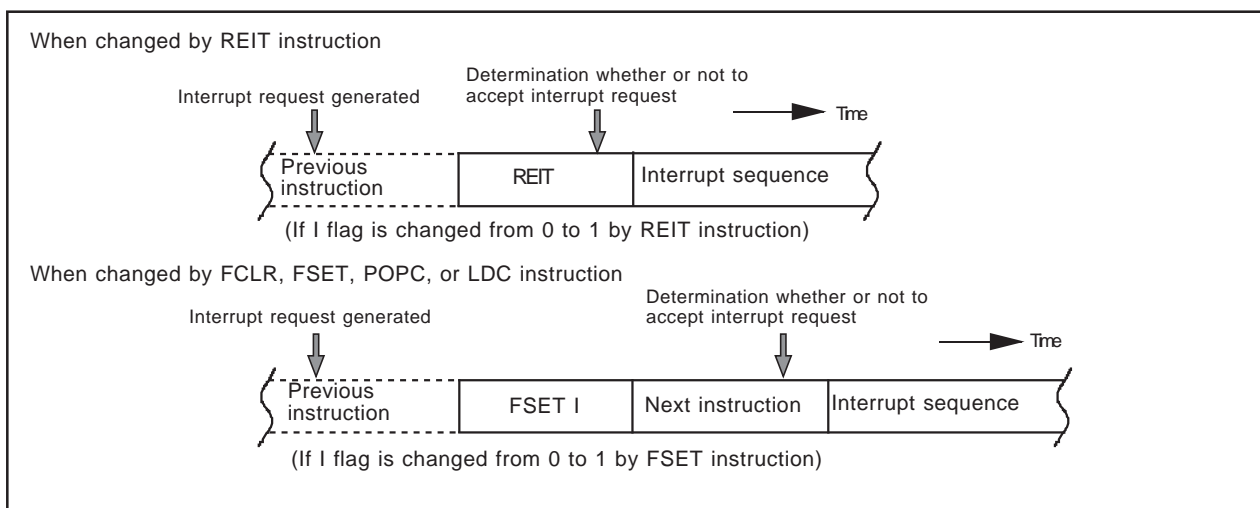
When changed by REIT instruction

Interrupt request generated

Determination whether or not to accept interrupt request

Time

Previous instruction

REIT

Interrupt sequence

(If I flag is changed from 0 to 1 by REIT instruction)

When changed by FCLR, FSET, POPC, or LDC instruction

Interrupt request generated

Determination whether or not to accept interrupt request

Time

Previous instruction

FSET I

Next instruction

Interrupt sequence

(If I flag is changed from 0 to 1 by FSET instruction)